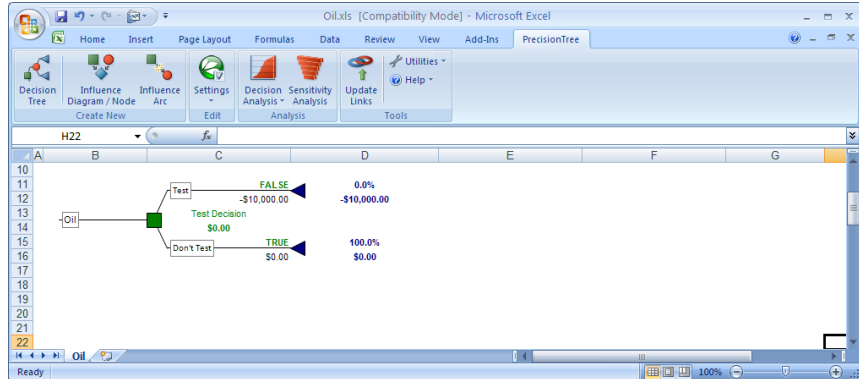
Oil.xls [Compatibility Mode] - Microsoft Excel

Home Insert Page Layout Formulas Data Review View Add-Ins PrecisionTree

Decision Tree
Influence Diagram / Node
Influence Arc
Create New
Settings
Edit
Decision Analysis
Sensitivity Analysis
Analysis
Update Links
Utilities
Help
Tools

H22
$f_x$

| | A | B | C | D | E | F | G |
|---|---|---|---|---|---|---|---|
| 10 | | | | | | | |
| 11 | | | Test FALSE | 0.0% | | | |
| 12 | | | -\$10,000.00 | -\$10,000.00 | | | |
| 13 | | Oil | Test Decision | | | | |
| 14 | | | \$0.00 | | | | |
| 15 | | | Don't Test TRUE | 100.0% | | | |
| 16 | | | \$0.00 | \$0.00 | | | |
| 17 | | | | | | | |
| 18 | | | | | | | |
| 19 | | | | | | | |
| 20 | | | | | | | |
| 21 | | | | | | | |
| 22 | | | | | | | |

Oil

Ready 100%